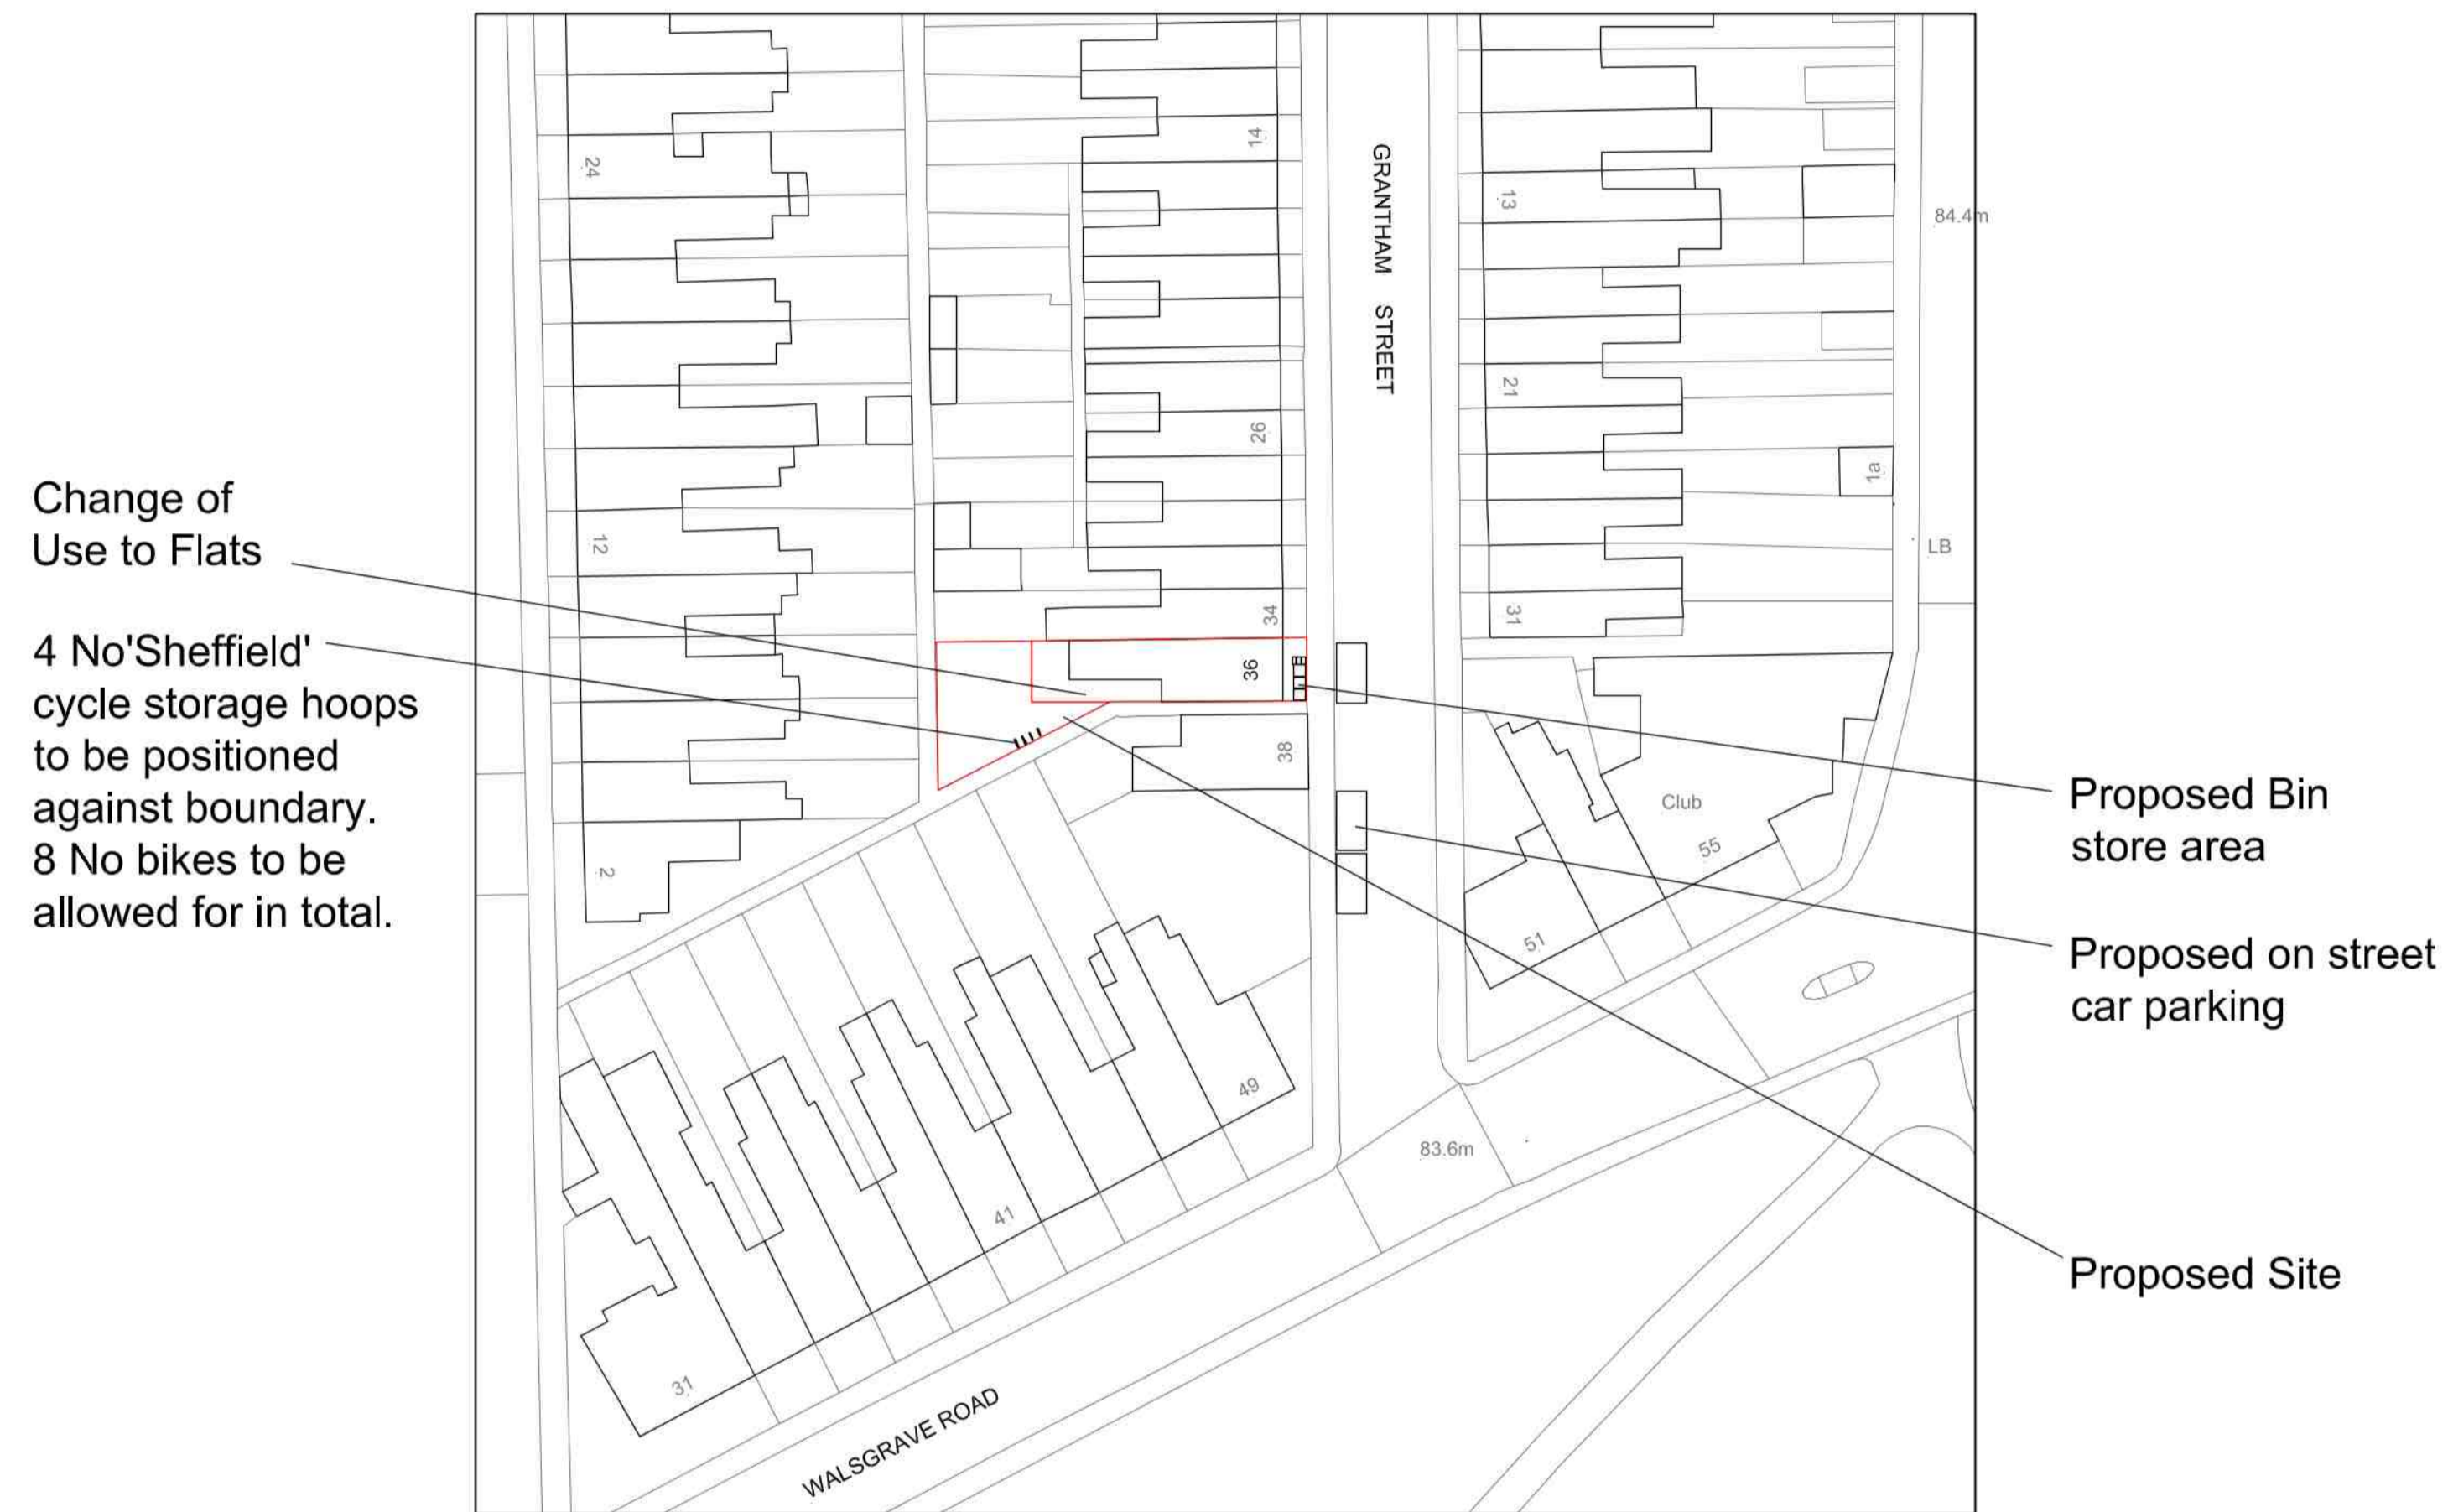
Change of Use to Flats

4 No'Sheffield' cycle storage hoops to be positioned against boundary. 8 No bikes to be allowed for in total.

24

12

2

14

26

34

36

38

GRANTHAM STREET

13

21

31

1a

84.4m

LB

Club

55

51

49

41

31

83.6m

WALSGRAVE ROAD

Proposed Bin store area

Proposed on street car parking

Proposed Site